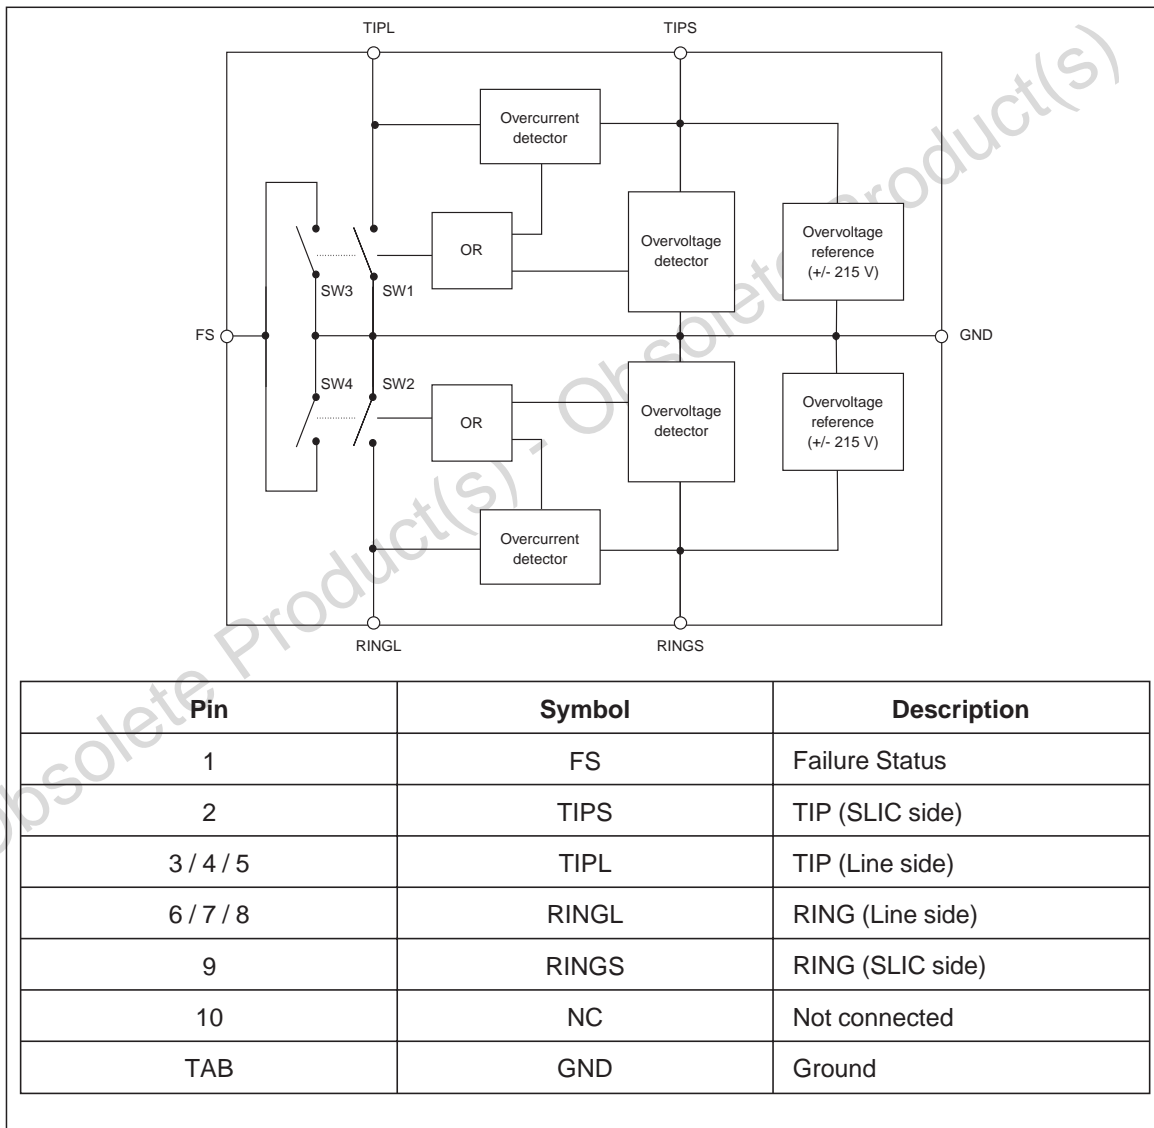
TIPL

TIPS

Overcurrent detector

OR

Overvoltage detector

Overvoltage reference (+/- 215 V)

SW3

SW1

FS

GND

SW4

SW2

OR

Overvoltage detector

Overvoltage reference (+/- 215 V)

Overcurrent detector

RINGL

RINGS

| Pin | Symbol | Description |
|---|---|---|
| 1 | FS | Failure Status |
| 2 | TIPS | TIP (SLIC side) |
| 3 / 4 / 5 | TIPL | TIP (Line side) |
| 6 / 7 / 8 | RINGL | RING (Line side) |
| 9 | RINGS | RING (SLIC side) |
| 10 | NC | Not connected |
| TAB | GND | Ground |

Obsolete Product(s) - Obsolete Product(s)